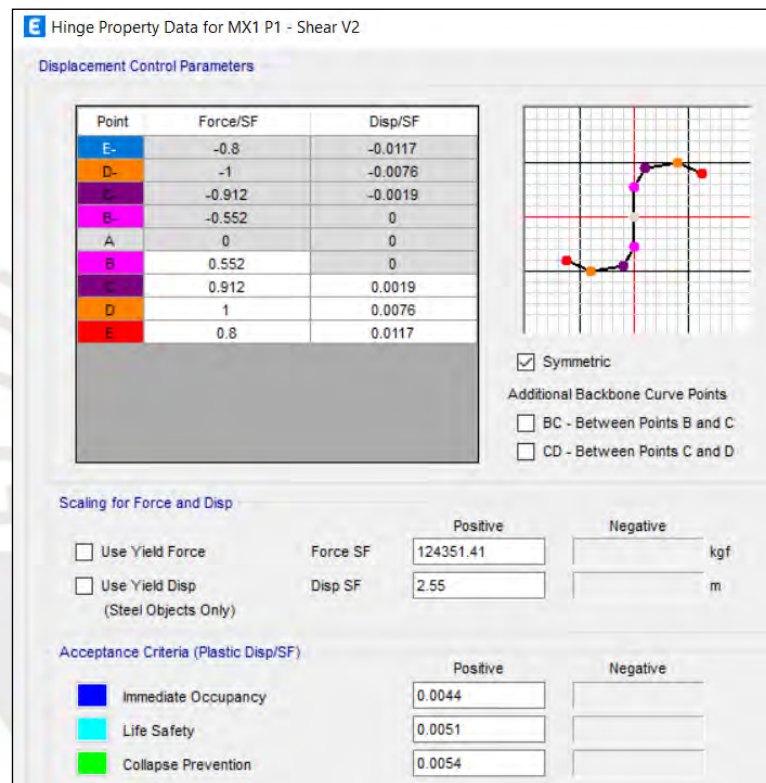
E Hinge Property Data for MX1 P1 - Shear V2

Displacement Control Parameters

| Point | Force/SF | Disp/SF |
|---|---|---|
| E- | -0.8 | -0.0117 |
| D- | -1 | -0.0076 |
| C- | -0.912 | -0.0019 |
| B- | -0.552 | 0 |
| A | 0 | 0 |
| B | 0.552 | 0 |
| C | 0.912 | 0.0019 |
| D | 1 | 0.0076 |
| E | 0.8 | 0.0117 |

☑ Symmetric

Additional Backbone Curve Points

☐ BC - Between Points B and C

☐ CD - Between Points C and D

Scaling for Force and Disp

Positive Negative

☐ Use Yield Force Force SF 124351.41 kgf

☐ Use Yield Disp (Steel Objects Only) Disp SF 2.55 m

Acceptance Criteria (Plastic Disp/SF)

Positive Negative

Immediate Occupancy 0.0044

Life Safety 0.0051

Collapse Prevention 0.0054